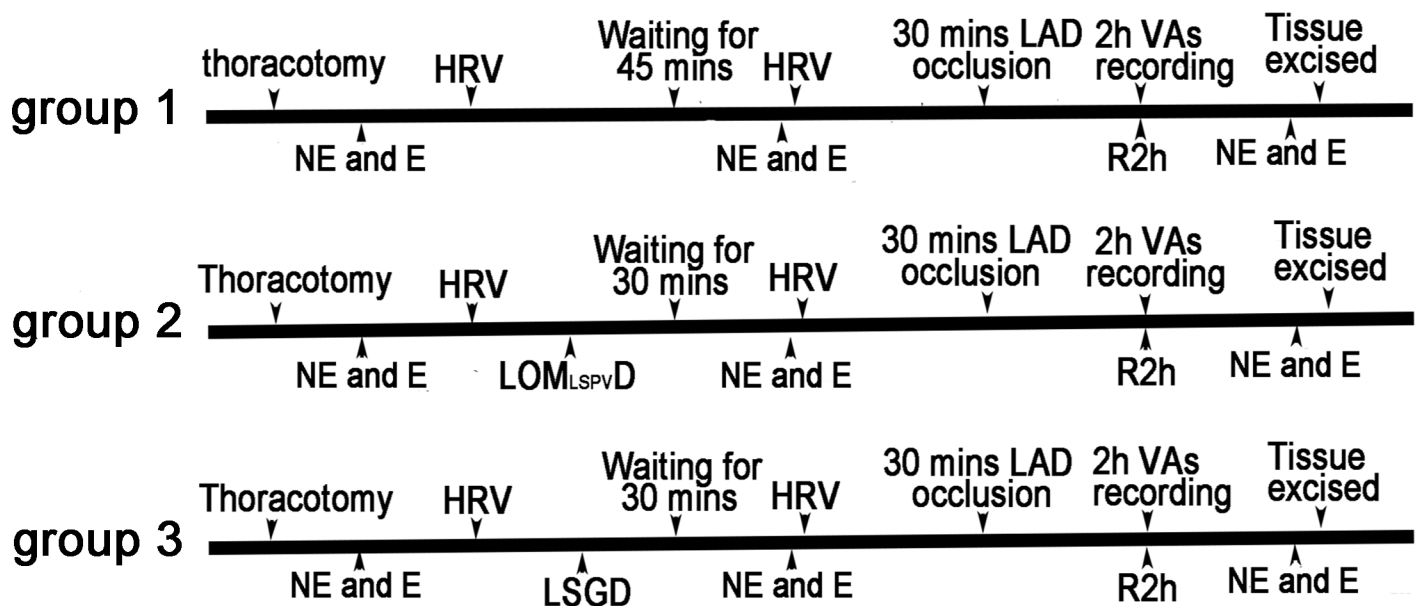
group 1

thoracotomy
HRV
Waiting for 45 mins
HRV
30 mins LAD occlusion
2h VAs recording
Tissue excised

NE and E
NE and E
R2h
NE and E

group 2

Thoracotomy
HRV
Waiting for 30 mins
HRV
30 mins LAD occlusion
2h VAs recording
Tissue excised

NE and E
LOM$_{LSPV}$D
NE and E
R2h
NE and E

group 3

Thoracotomy
HRV
Waiting for 30 mins
HRV
30 mins LAD occlusion
2h VAs recording
Tissue excised

NE and E
LSGD
NE and E
R2h
NE and E